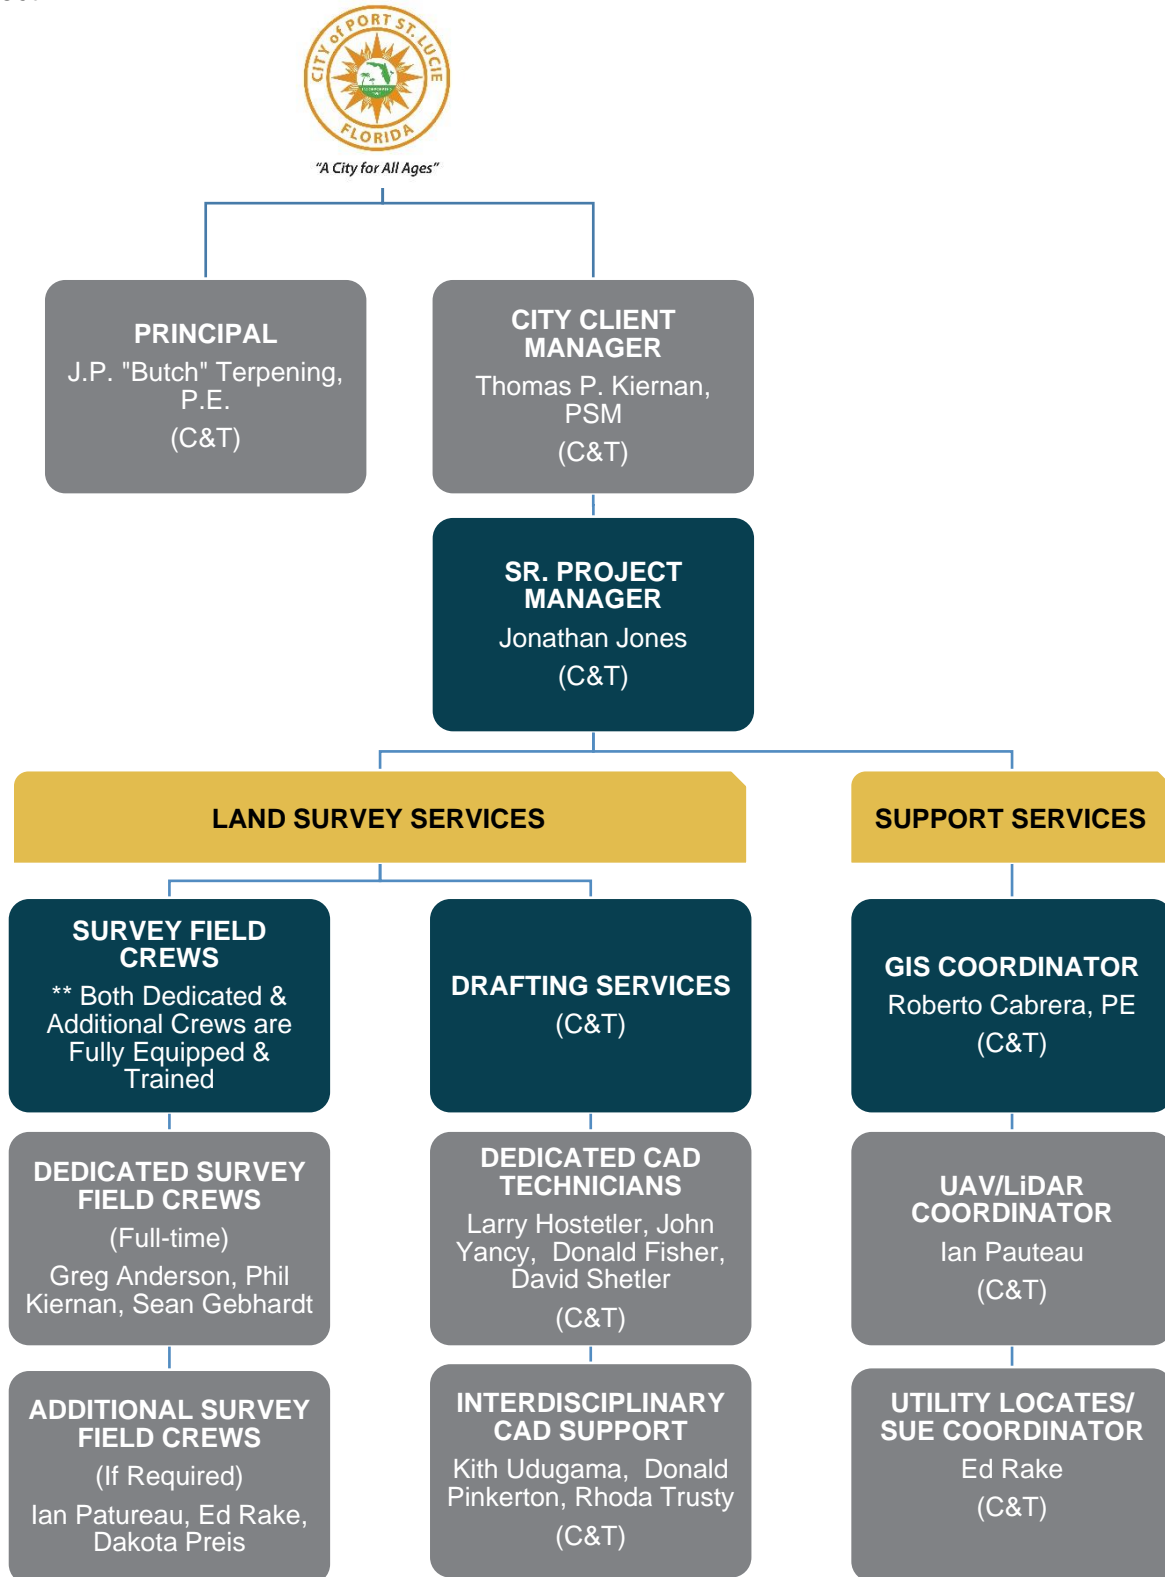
CITY of PORT ST. LUCIE
FLORIDA
"A City for All Ages"

PRINCIPAL
J.P. "Butch" Terpening, P.E.
(C&T)

CITY CLIENT MANAGER
Thomas P. Kiernan, PSM
(C&T)

SR. PROJECT MANAGER
Jonathan Jones
(C&T)

LAND SURVEY SERVICES

SUPPORT SERVICES

SURVEY FIELD CREWS
** Both Dedicated & Additional Crews are Fully Equipped & Trained

DRAFTING SERVICES
(C&T)

GIS COORDINATOR
Roberto Cabrera, PE
(C&T)

DEDICATED SURVEY FIELD CREWS
(Full-time)
Greg Anderson, Phil Kiernan, Sean Gebhardt

DEDICATED CAD TECHNICIANS
Larry Hostetler, John Yancy, Donald Fisher, David Shetler
(C&T)

UAV/LiDAR COORDINATOR
Ian Pauteau
(C&T)

ADDITIONAL SURVEY FIELD CREWS
(If Required)
Ian Patureau, Ed Rake, Dakota Preis

INTERDISCIPLINARY CAD SUPPORT
Kith Udugama, Donald Pinkerton, Rhoda Trusty
(C&T)

UTILITY LOCATES/ SUE COORDINATOR
Ed Rake
(C&T)